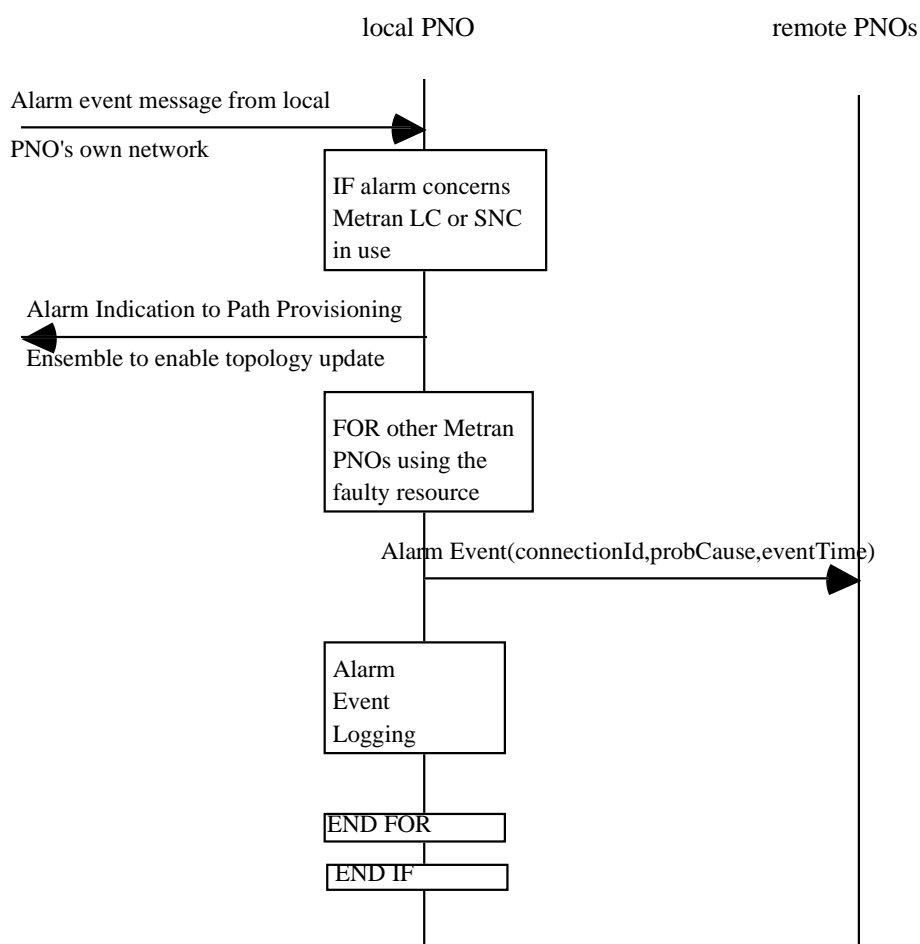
local PNO

remote PNOs

Alarm event message from local

PNO's own network

IF alarm concerns Metran LC or SNC in use

Alarm Indication to Path Provisioning

Ensemble to enable topology update

FOR other Metran PNOs using the faulty resource

Alarm Event(connectionId,probCause,eventTime)

Alarm Event Logging

END FOR

END IF